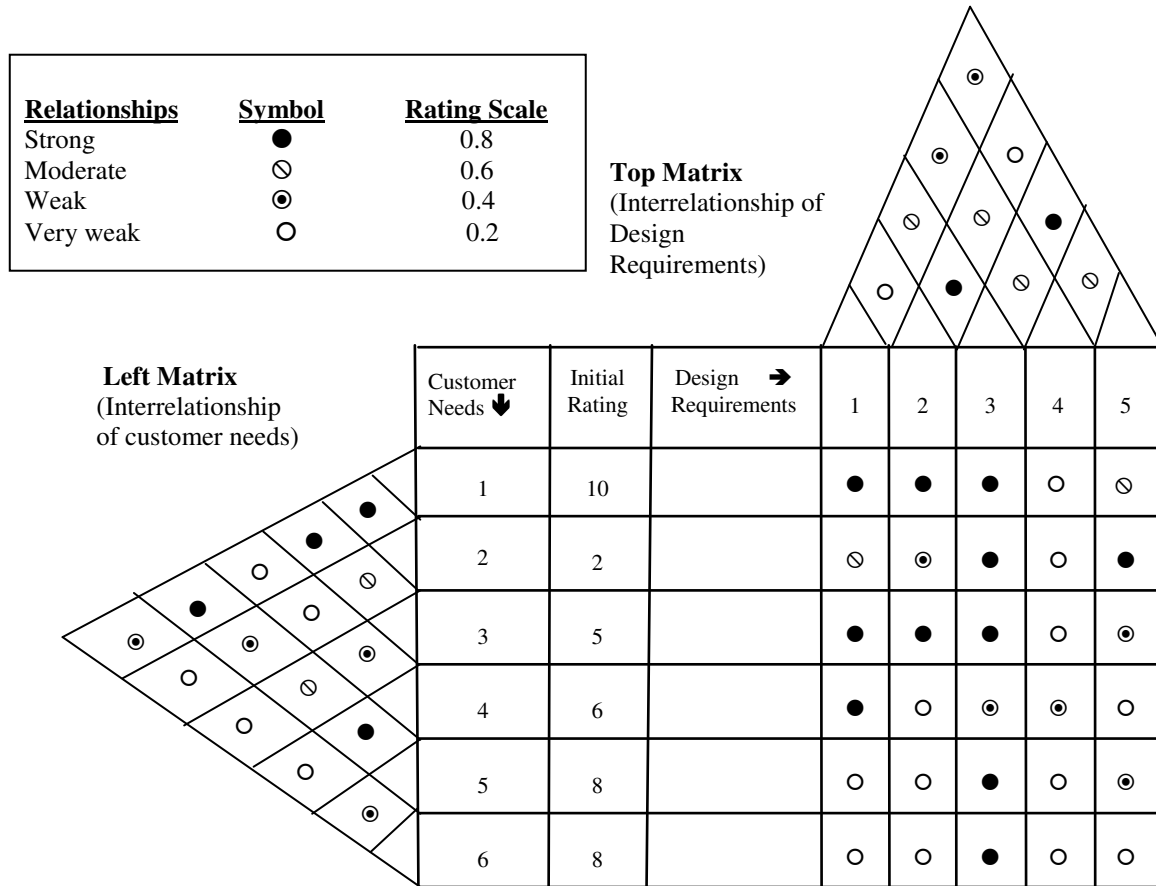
| Relationships | Symbol | Rating Scale |
|---|---|---|
| Strong | ● | 0.8 |
| Moderate | ⊘ | 0.6 |
| Weak | ⊙ | 0.4 |
| Very weak | ○ | 0.2 |

Top Matrix (Interrelationship of Design Requirements)

Left Matrix (Interrelationship of customer needs)

| Customer Needs ↓ | Initial Rating | Design ➔ Requirements | 1 | 2 | 3 | 4 | 5 |
|---|---|---|---|---|---|---|---|
| 1 | 10 | | ● | ● | ● | ○ | ⊘ |
| 2 | 2 | | ⊘ | ⊙ | ● | ○ | ● |
| 3 | 5 | | ● | ● | ● | ○ | ⊙ |
| 4 | 6 | | ● | ○ | ⊙ | ⊙ | ○ |
| 5 | 8 | | ○ | ○ | ● | ○ | ⊙ |
| 6 | 8 | | ○ | ○ | ● | ○ | ○ |